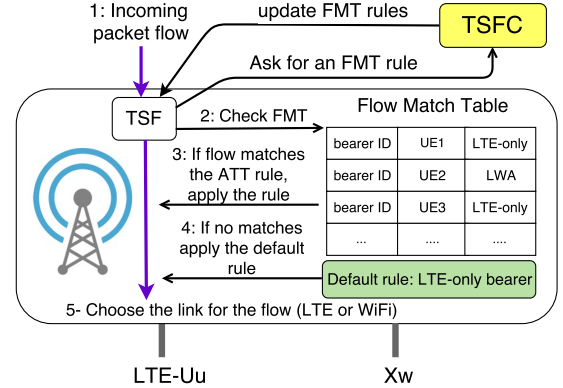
1: Incoming packet flow

update FMT rules

TSFC

Ask for an FMT rule

TSF

2: Check FMT

Flow Match Table

| bearer ID | UE1 | LTE-only |
|---|---|---|
| bearer ID | UE2 | LWA |
| bearer ID | UE3 | LTE-only |
| ... | .... | .... |

3: If flow matches the ATT rule, apply the rule

4: If no matches apply the default rule

Default rule: LTE-only bearer

5- Choose the link for the flow (LTE or WiFi)

LTE-Uu

Xw